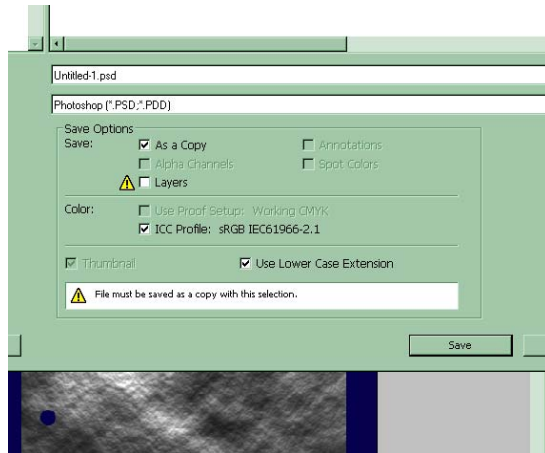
Untitled-1.psd

Photoshop (*.PSD;*.PDD)

Save Options
Save: As a Copy
Annotations
Alpha Channels
Spot Colors
Layers

Color: Use Proof Setup: Working CMYK
ICC Profile: sRGB IEC61966-2.1

Thumbnail
Use Lower Case Extension

File must be saved as a copy with this selection.

Save